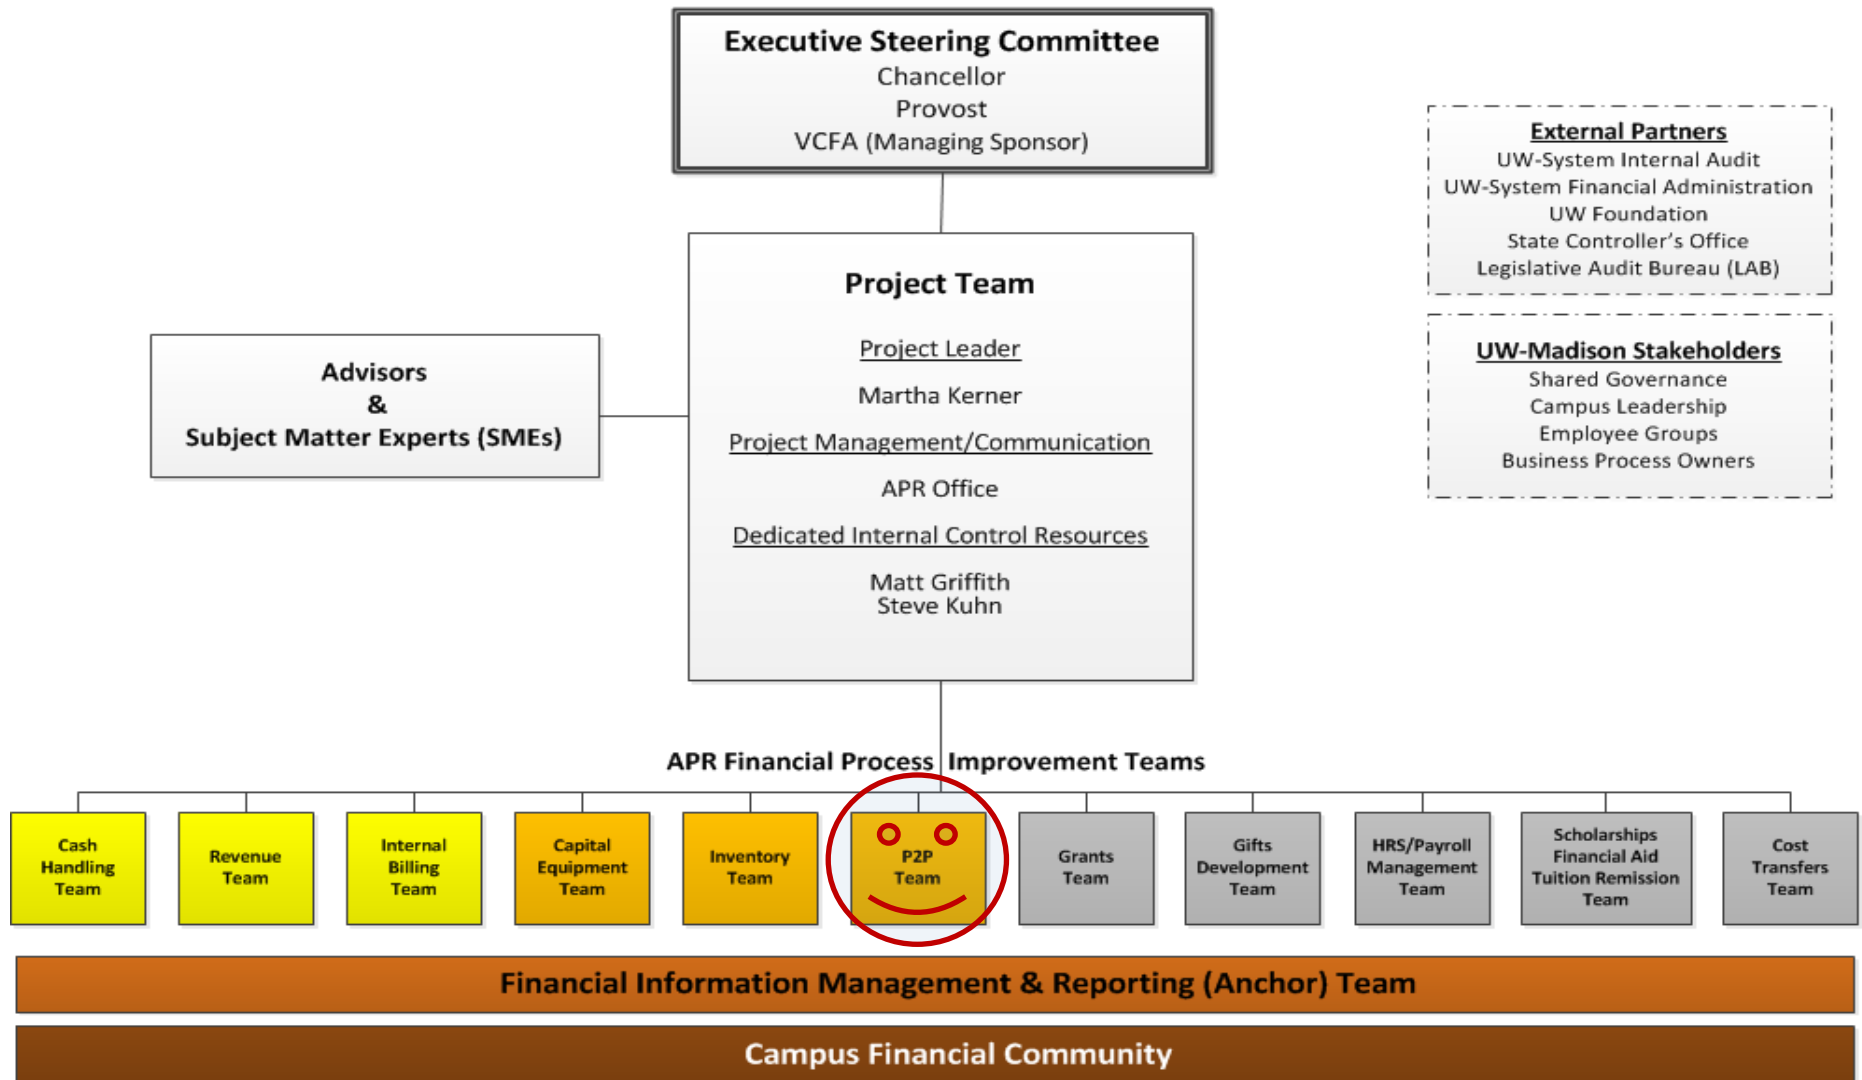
Executive Steering Committee
Chancellor
Provost
VCFA (Managing Sponsor)

External Partners
UW-System Internal Audit
UW-System Financial Administration
UW Foundation
State Controller's Office
Legislative Audit Bureau (LAB)

Advisors
&
Subject Matter Experts (SMEs)

Project Team

Project Leader

Martha Kerner

Project Management/Communication

APR Office

Dedicated Internal Control Resources

Matt Griffith
Steve Kuhn

UW-Madison Stakeholders
Shared Governance
Campus Leadership
Employee Groups
Business Process Owners

APR Financial Process Improvement Teams

Cash Handling Team

Revenue Team

Internal Billing Team

Capital Equipment Team

Inventory Team

P2P Team

Grants Team

Gifts Development Team

HRS/Payroll Management Team

Scholarships Financial Aid Tuition Remission Team

Cost Transfers Team

Financial Information Management & Reporting (Anchor) Team

Campus Financial Community